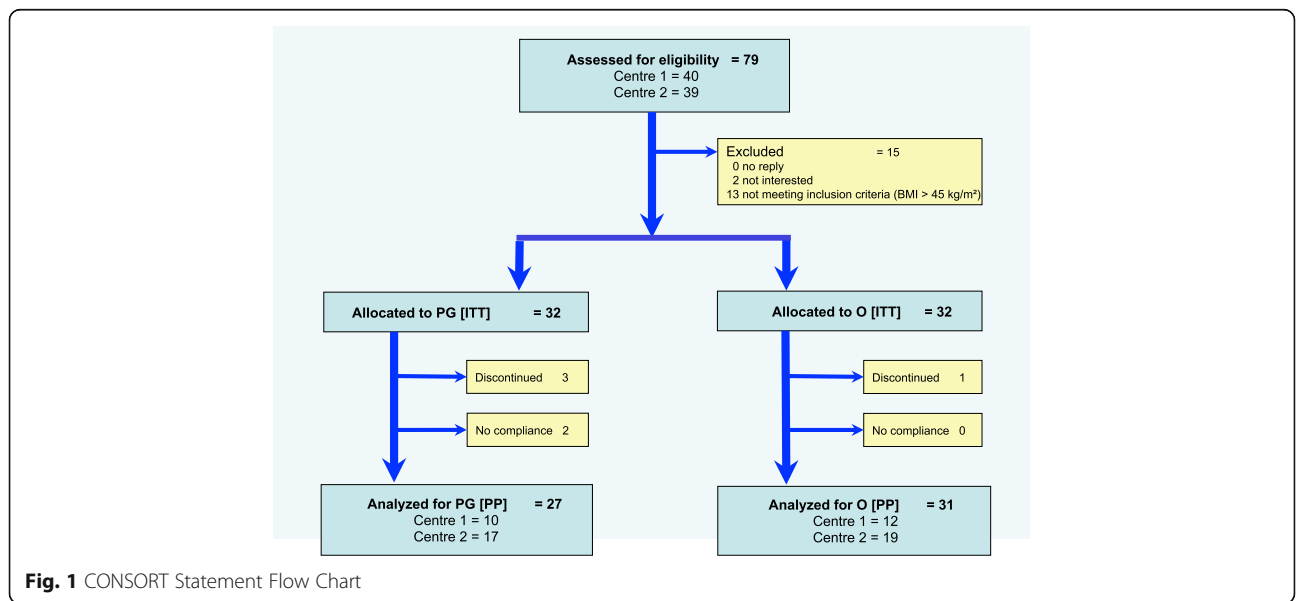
**Assessed for eligibility = 79**
Centre 1 = 40
Centre 2 = 39

Excluded = 15
0 no reply
2 not interested
13 not meeting inclusion criteria (BMI > 45 kg/m²)

**Allocated to PG [ITT] = 32**

**Allocated to O [ITT] = 32**

Discontinued 3

No compliance 2

Discontinued 1

No compliance 0

**Analyzed for PG [PP] = 27**
Centre 1 = 10
Centre 2 = 17

**Analyzed for O [PP] = 31**
Centre 1 = 12
Centre 2 = 19

**Fig. 1** CONSORT Statement Flow Chart